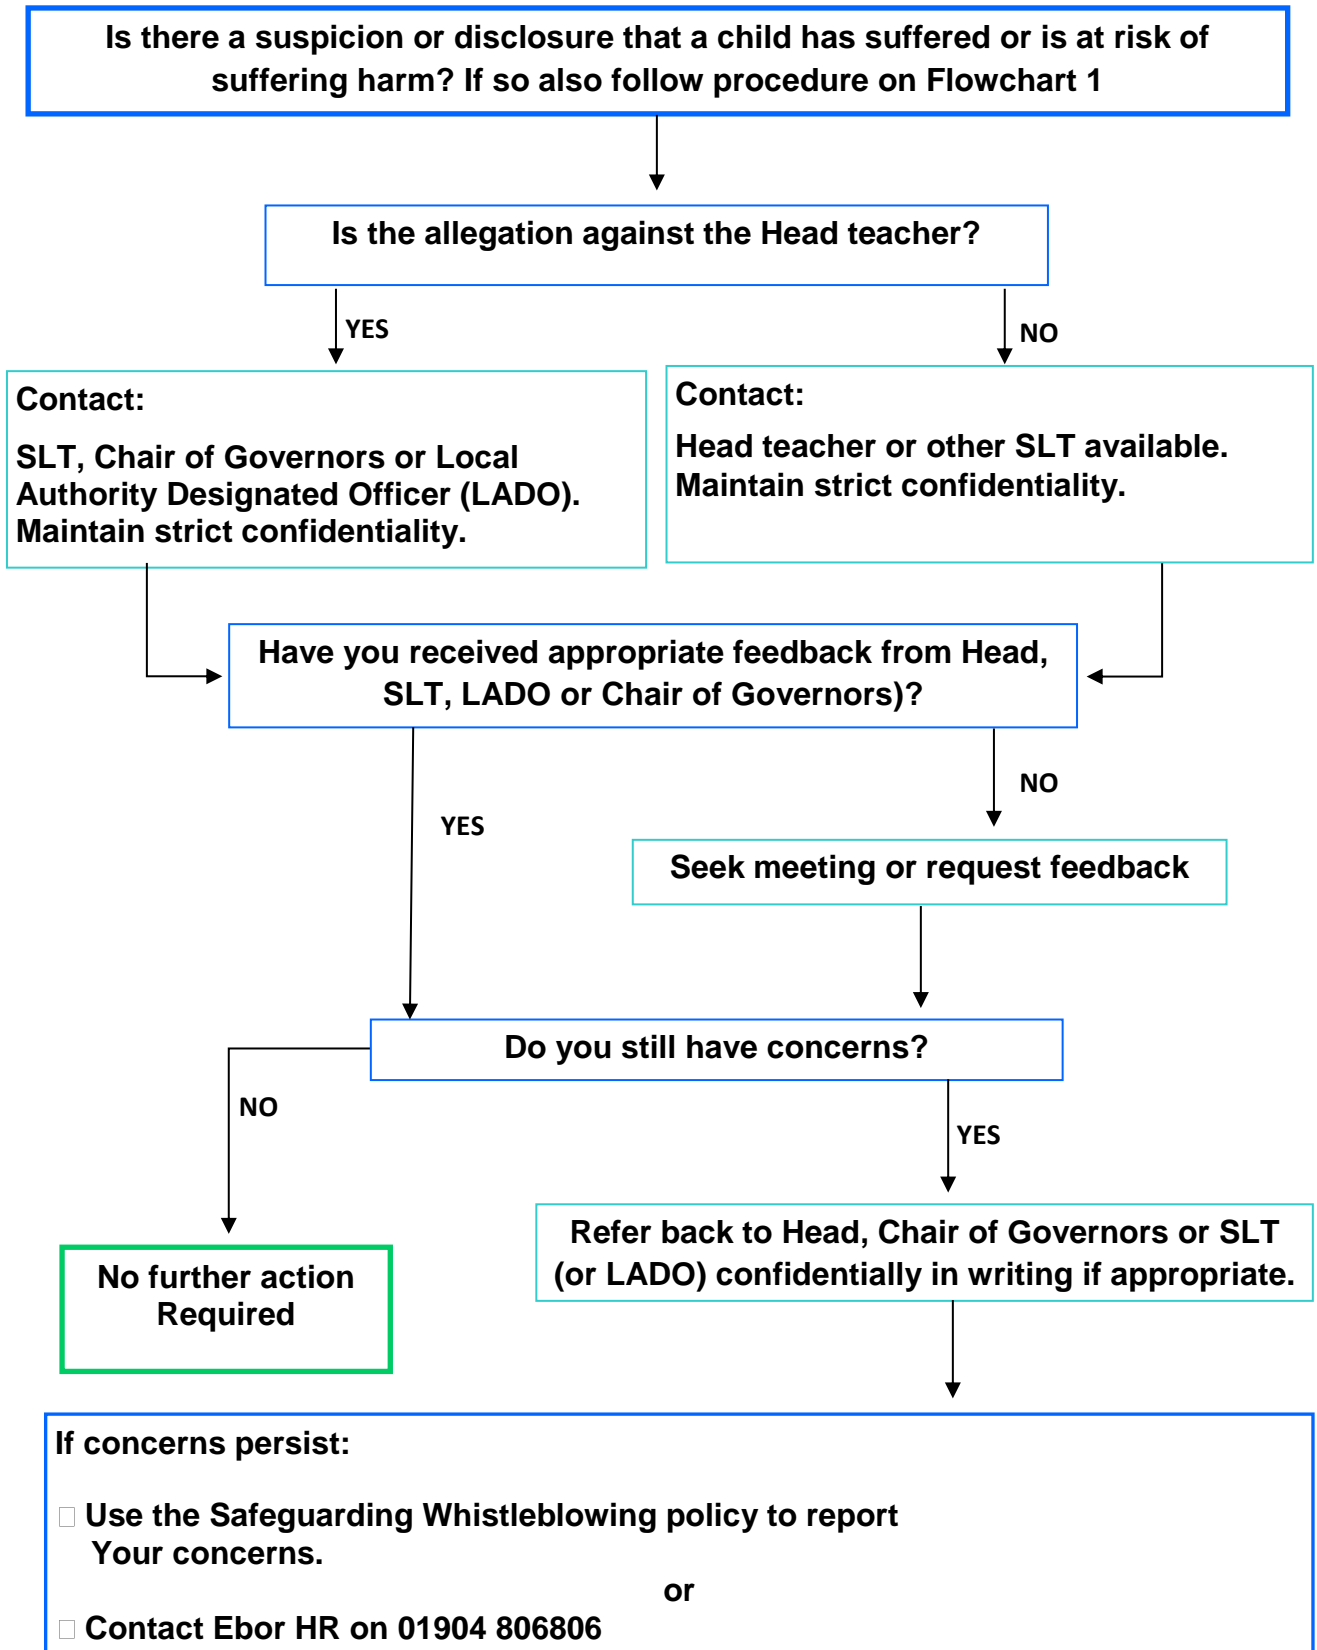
Is there a suspicion or disclosure that a child has suffered or is at risk of suffering harm? If so also follow procedure on Flowchart 1

Is the allegation against the Head teacher?

YES

NO

Contact:

SLT, Chair of Governors or Local Authority Designated Officer (LADO). Maintain strict confidentiality.

Contact:

Head teacher or other SLT available. Maintain strict confidentiality.

Have you received appropriate feedback from Head, SLT, LADO or Chair of Governors)?

YES

NO

Seek meeting or request feedback

Do you still have concerns?

NO

YES

No further action Required

Refer back to Head, Chair of Governors or SLT (or LADO) confidentially in writing if appropriate.

If concerns persist:

Use the Safeguarding Whistleblowing policy to report Your concerns.

or

Contact Ebor HR on 01904 806806